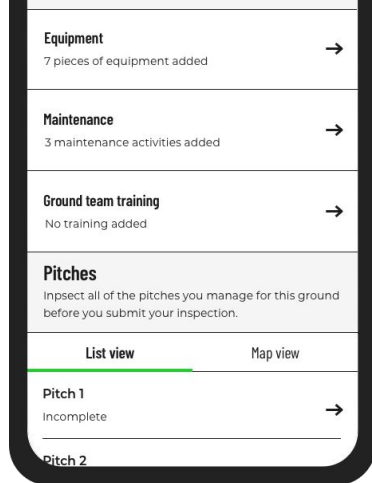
Equipment
7 pieces of equipment added

Maintenance
3 maintenance activities added

Ground team training
No training added

Pitches
Inpsect all of the pitches you manage for this ground before you submit your inspection.

List view

Map view

Pitch 1
Incomplete

Pitch 2